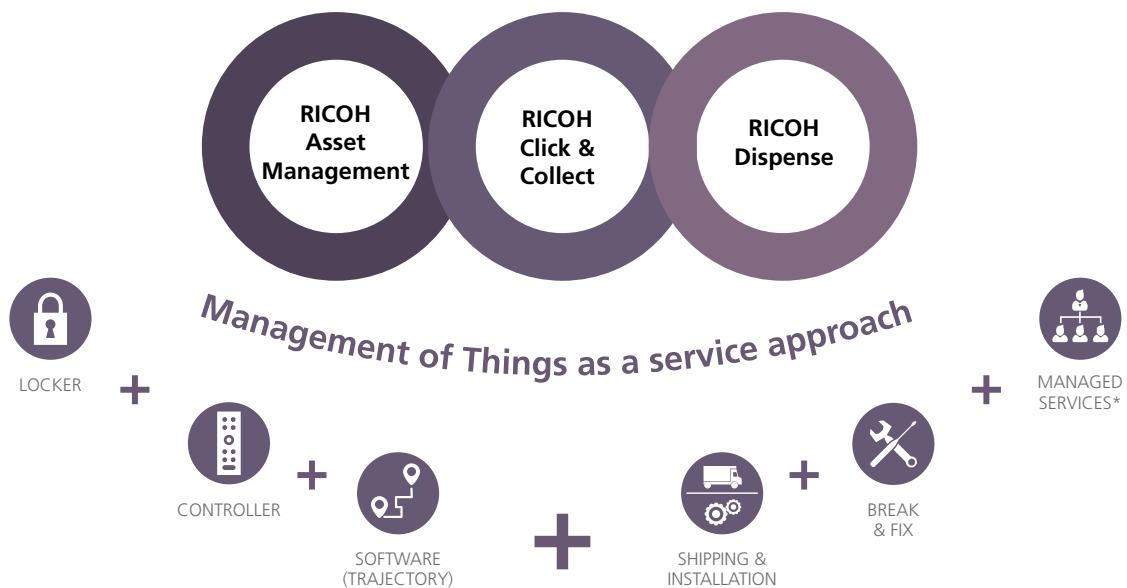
RICOH Asset Management

RICOH Click & Collect

RICOH Dispense

Management of Things as a service approach

LOCKER

+

CONTROLLER

+

SOFTWARE (TRAJECTORY)

+

SHIPPING & INSTALLATION

+

BREAK & FIX

+

MANAGED SERVICES*